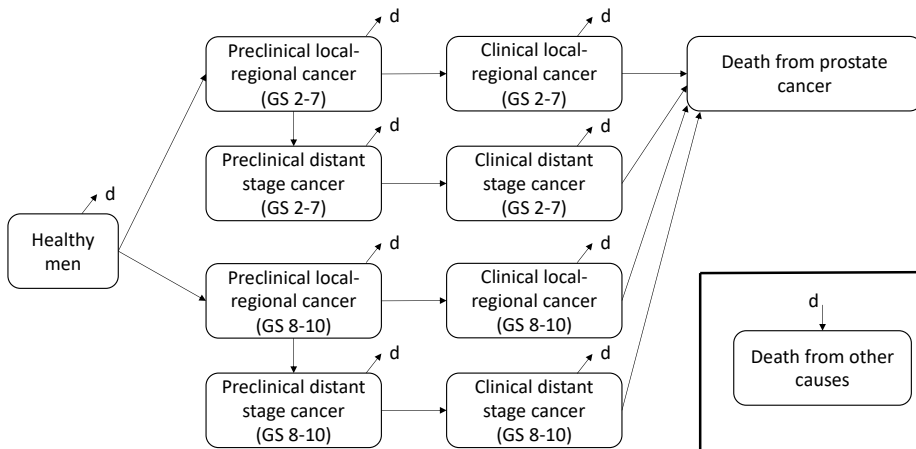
d

Healthy men

d

Preclinical local-regional cancer (GS 2-7)

d

Preclinical distant stage cancer (GS 2-7)

d

Preclinical local-regional cancer (GS 8-10)

d

Preclinical distant stage cancer (GS 8-10)

d

Clinical local-regional cancer (GS 2-7)

d

Clinical distant stage cancer (GS 2-7)

d

Clinical local-regional cancer (GS 8-10)

d

Clinical distant stage cancer (GS 8-10)

Death from prostate cancer

d

Death from other causes